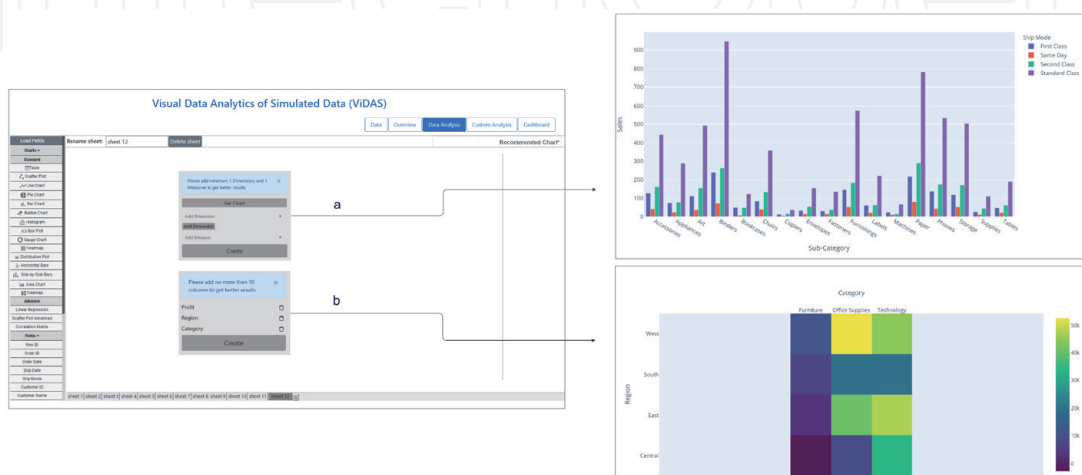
Visual Data Analytics of Simulated Data (ViDAS)

Data | Overview | Data Analysis | Custom Analysis | Dashboard

Load Fields
Charts
Standard
Table
Scatter Plot
Line Chart
Pie Chart
Bar Chart
Bubble Chart
Histogram
Box Plot
Gauge Chart
Heatmap
Distribution Plot
Horizontal Bars
Side-by-Side Bars
Area Chart
Treemap
Advance
Linear Regression
Scatter Plot Advanced
Correlation Matrix
Fields
Row ID
Order ID
Order Date
Ship Date
Ship Mode
Customer ID
Customer Name

Rename sheet: sheet 12 Delete sheet

Recommended Chart*

Please add minimum 1 Dimension and 1 Measure to get better results ×
Bar Chart
Add Dimension
Add Dimension
Add Measure
Create

a

Please add no more then 10 columns to get better results ×
Profit
Region
Category
Create

b

sheet 1 | sheet 2 | sheet 3 | sheet 4 | sheet 5 | sheet 6 | sheet 7 | sheet 8 | sheet 9 | sheet 10 | sheet 11 | sheet 12

Ship Mode
First Class
Same Day
Second Class
Standard Class

Sales
900
800
700
600
500
400
300
200
100
0

Accessories Appliances Art Binders Bookcases Chairs Copiers Envelopes Fasteners Furnishings Labels Machines Paper Phones Storage Supplies Tables

Sub-Category

Category
Furniture Office Supplies Technology

Region
West
South
East
Central

50k
40k
30k
20k
10k
0